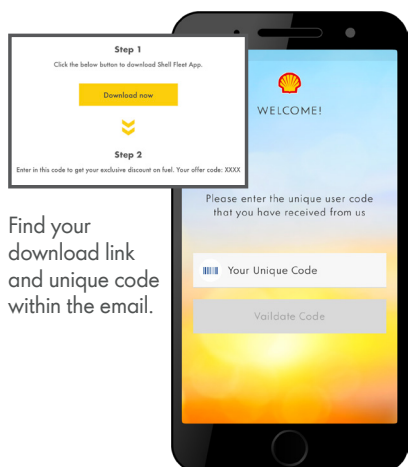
Step 1

Click the below button to download Shell Fleet App.

Download now

Step 2

Enter in this code to get your exclusive discount on fuel. Your offer code: XXXX

Find your download link and unique code within the email.

WELCOME!

Please enter the unique user code that you have received from us

Your Unique Code

Vaildate Code